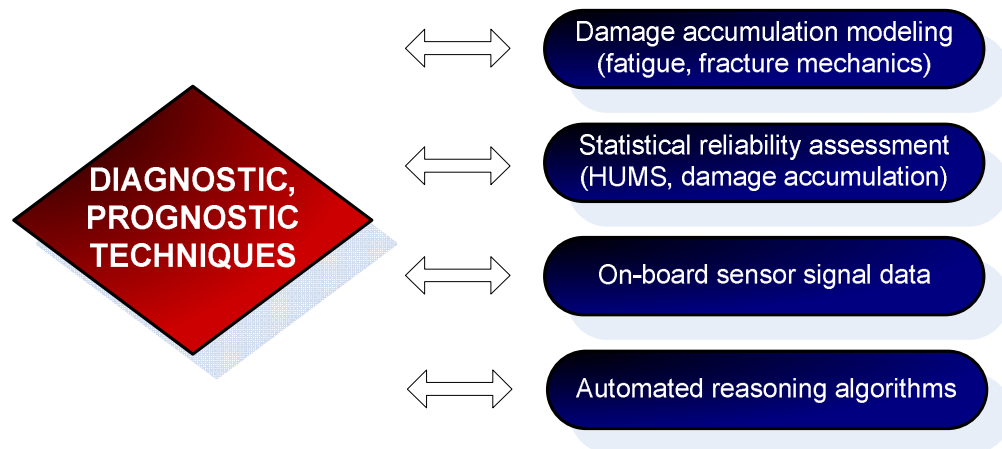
DIAGNOSTIC, PROGNOSTIC TECHNIQUES

Damage accumulation modeling (fatigue, fracture mechanics)

Statistical reliability assessment (HUMS, damage accumulation)

On-board sensor signal data

Automated reasoning algorithms